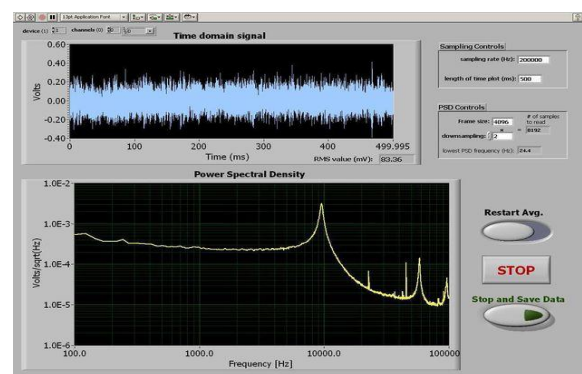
13pt Application Font

device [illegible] channels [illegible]

Time domain signal

0.60
0.40
0.20
0.00
-0.20
-0.40

Volts

0 100 200 300 400 499.995

Time (ms)

RMS value (mV): 83.36

Sampling Controls

sampling rate (Hz): 200000

length of time plot (ms): 500

PSD Controls

Frame size: 4096

# of samples to read

downsampling: 2 = 8192

lowest PSD frequency (Hz): 24.4

Power Spectral Density

1.0E-2
1.0E-3
1.0E-4
1.0E-5
1.0E-6

Volts/sqrt(Hz)

100.0 1000.0 10000.0 100000

Frequency [Hz]

Restart Avg.

STOP

Stop and Save Data